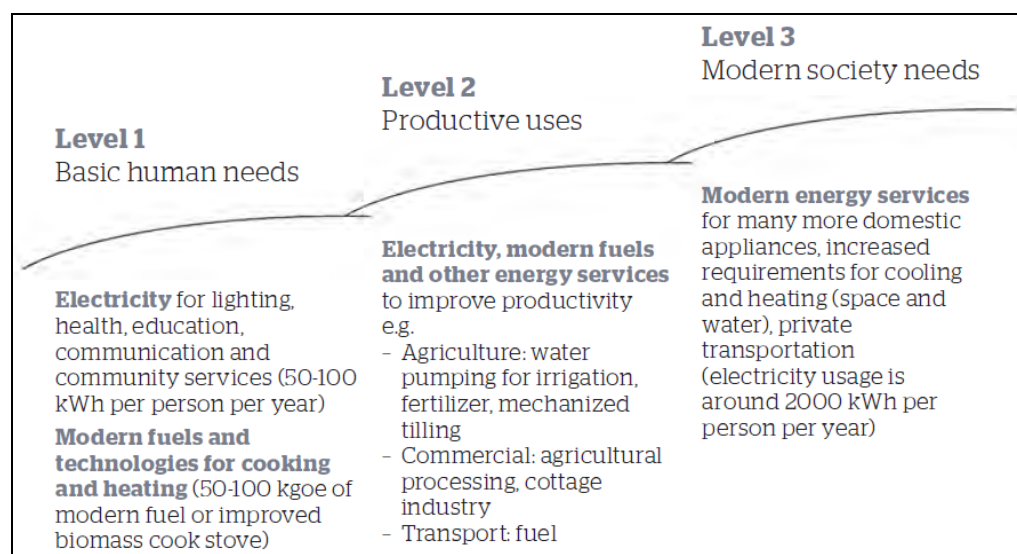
Level 1
Basic human needs

Electricity for lighting, health, education, communication and community services (50-100 kWh per person per year)

Modern fuels and technologies for cooking and heating (50-100 kgoe of modern fuel or improved biomass cook stove)

Level 2
Productive uses

Electricity, modern fuels and other energy services to improve productivity e.g.
- Agriculture: water pumping for irrigation, fertilizer, mechanized tilling
- Commercial: agricultural processing, cottage industry
- Transport: fuel

Level 3
Modern society needs

Modern energy services for many more domestic appliances, increased requirements for cooling and heating (space and water), private transportation (electricity usage is around 2000 kWh per person per year)